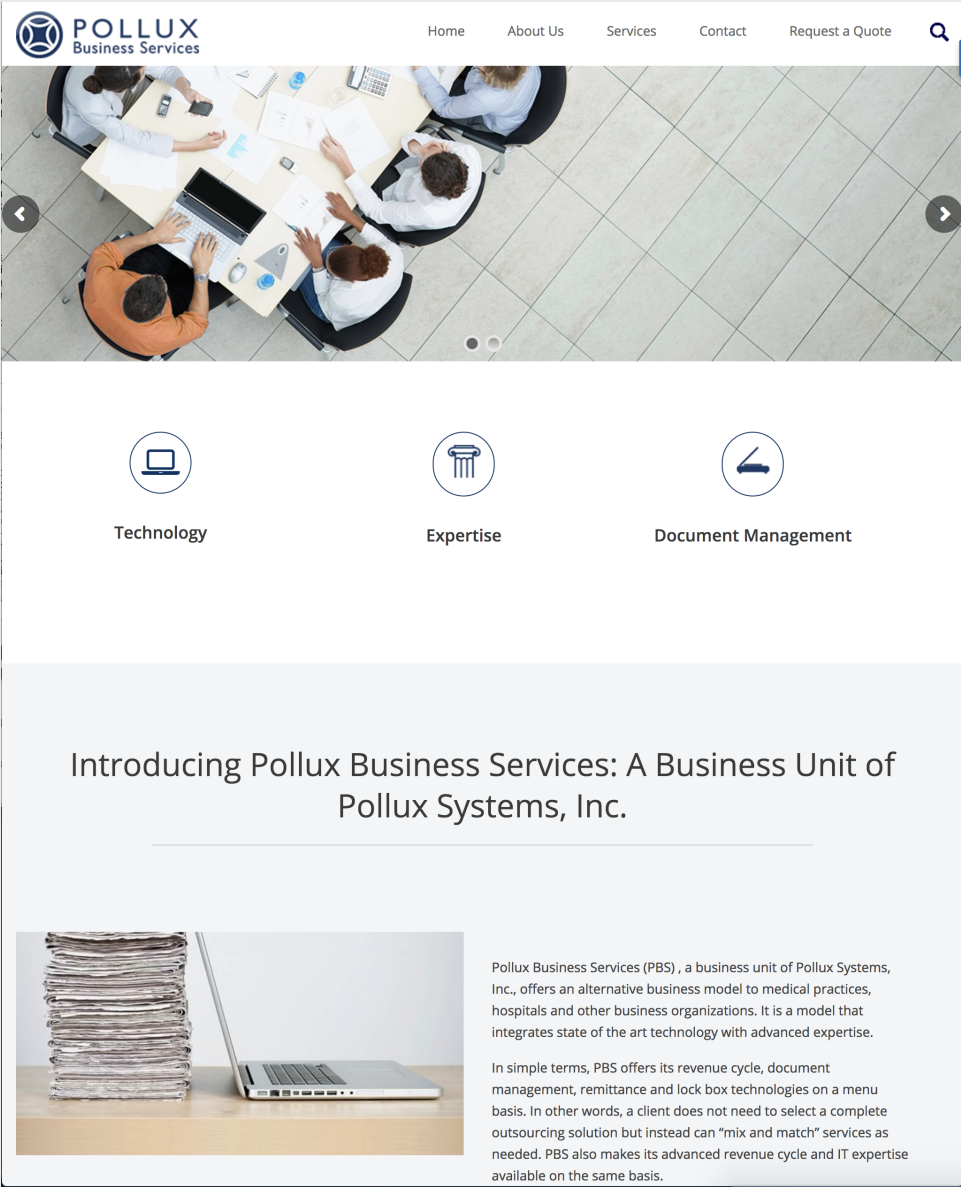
POLLUX
Business Services

Home About Us Services Contact Request a Quote

Technology

Expertise

Document Management

Introducing Pollux Business Services: A Business Unit of Pollux Systems, Inc.

Pollux Business Services (PBS) , a business unit of Pollux Systems, Inc., offers an alternative business model to medical practices, hospitals and other business organizations. It is a model that integrates state of the art technology with advanced expertise.

In simple terms, PBS offers its revenue cycle, document management, remittance and lock box technologies on a menu basis. In other words, a client does not need to select a complete outsourcing solution but instead can "mix and match" services as needed. PBS also makes its advanced revenue cycle and IT expertise available on the same basis.